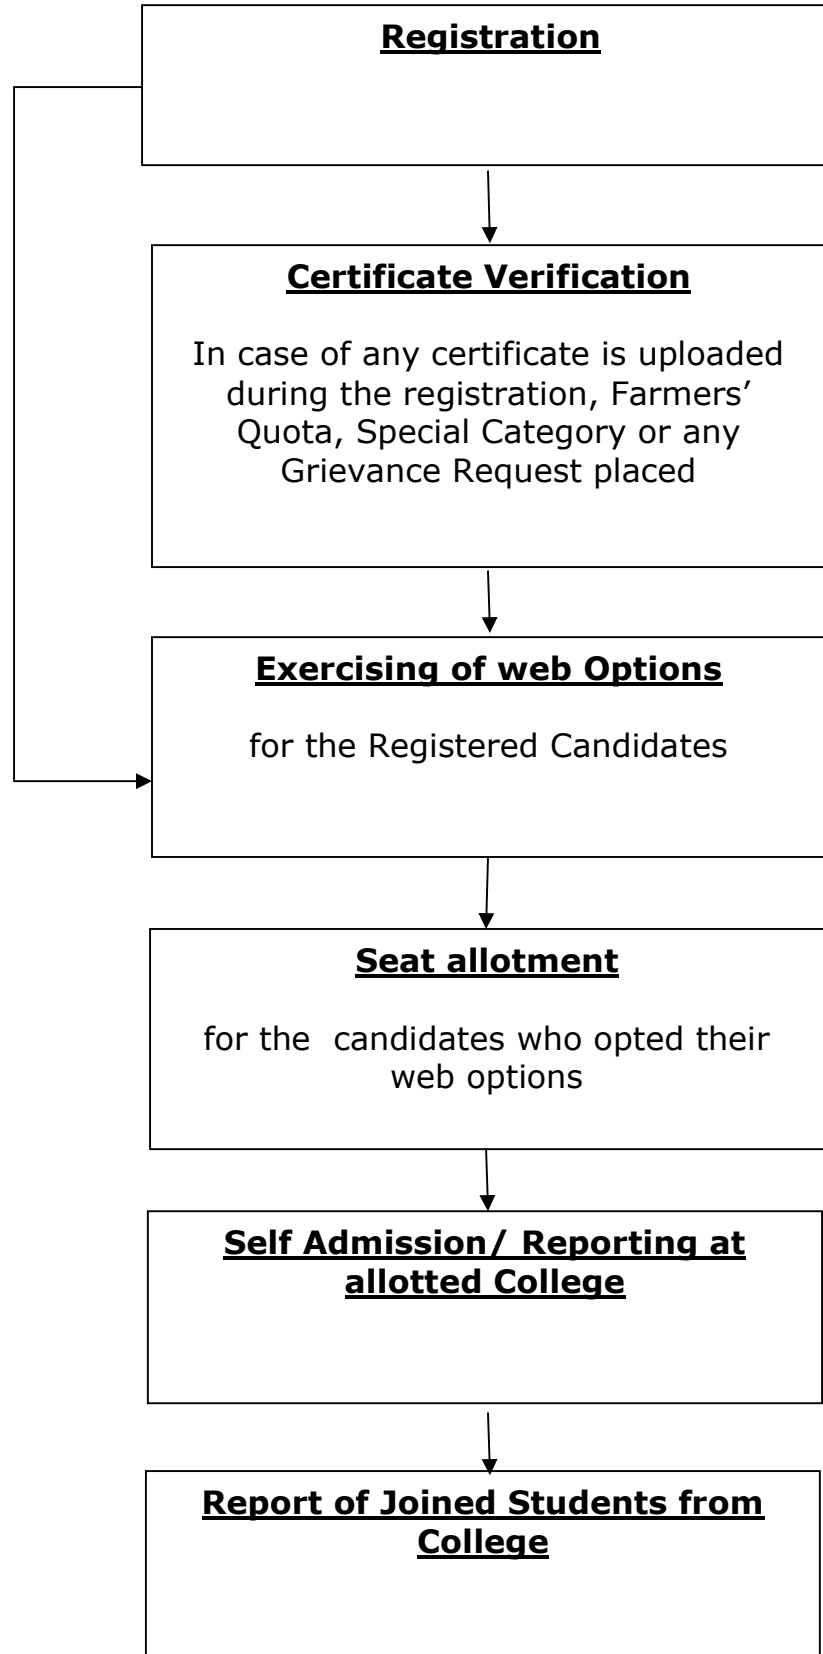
Registration

Certificate Verification

In case of any certificate is uploaded during the registration, Farmers' Quota, Special Category or any Grievance Request placed

Exercising of web Options

for the Registered Candidates

Seat allotment

for the candidates who opted their web options

Self Admission/ Reporting at allotted College

Report of Joined Students from College